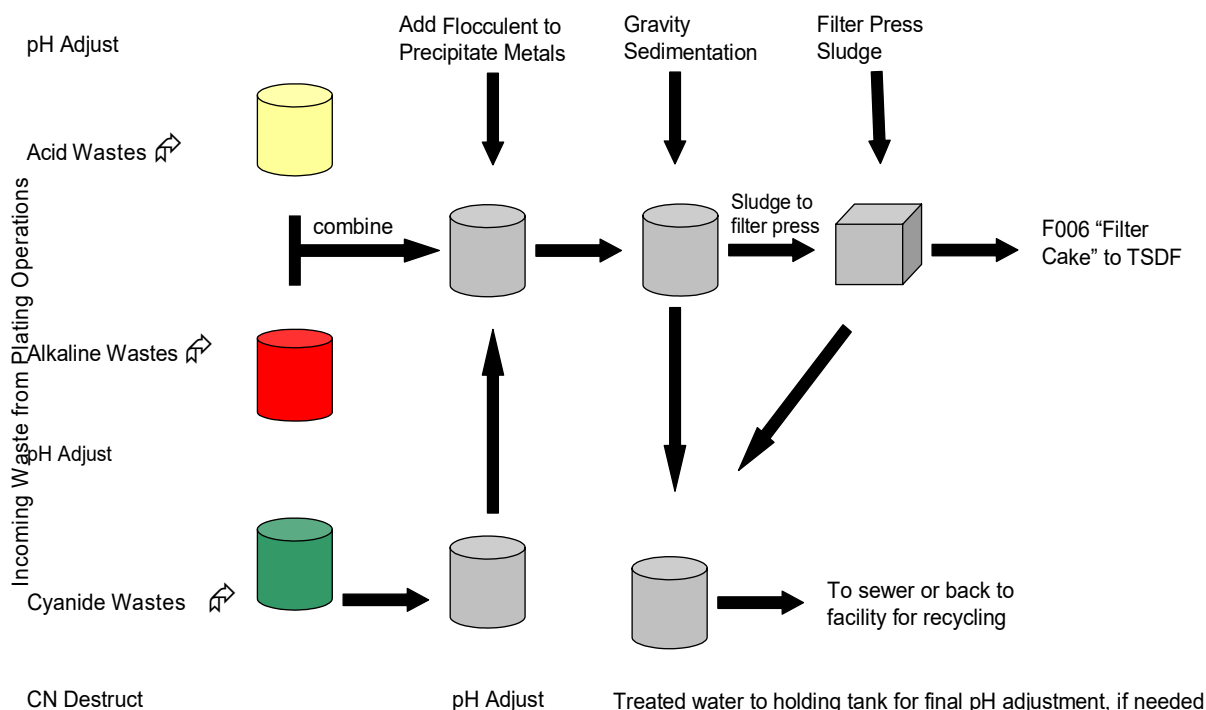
pH Adjust

Add Flocculent to Precipitate Metals

Gravity Sedimentation

Filter Press Sludge

Acid Wastes

Incoming Waste from Plating Operations

combine

Sludge to filter press

F006 "Filter Cake" to TSDF

Alkaline Wastes

pH Adjust

Cyanide Wastes

To sewer or back to facility for recycling

CN Destruct

pH Adjust

Treated water to holding tank for final pH adjustment, if needed